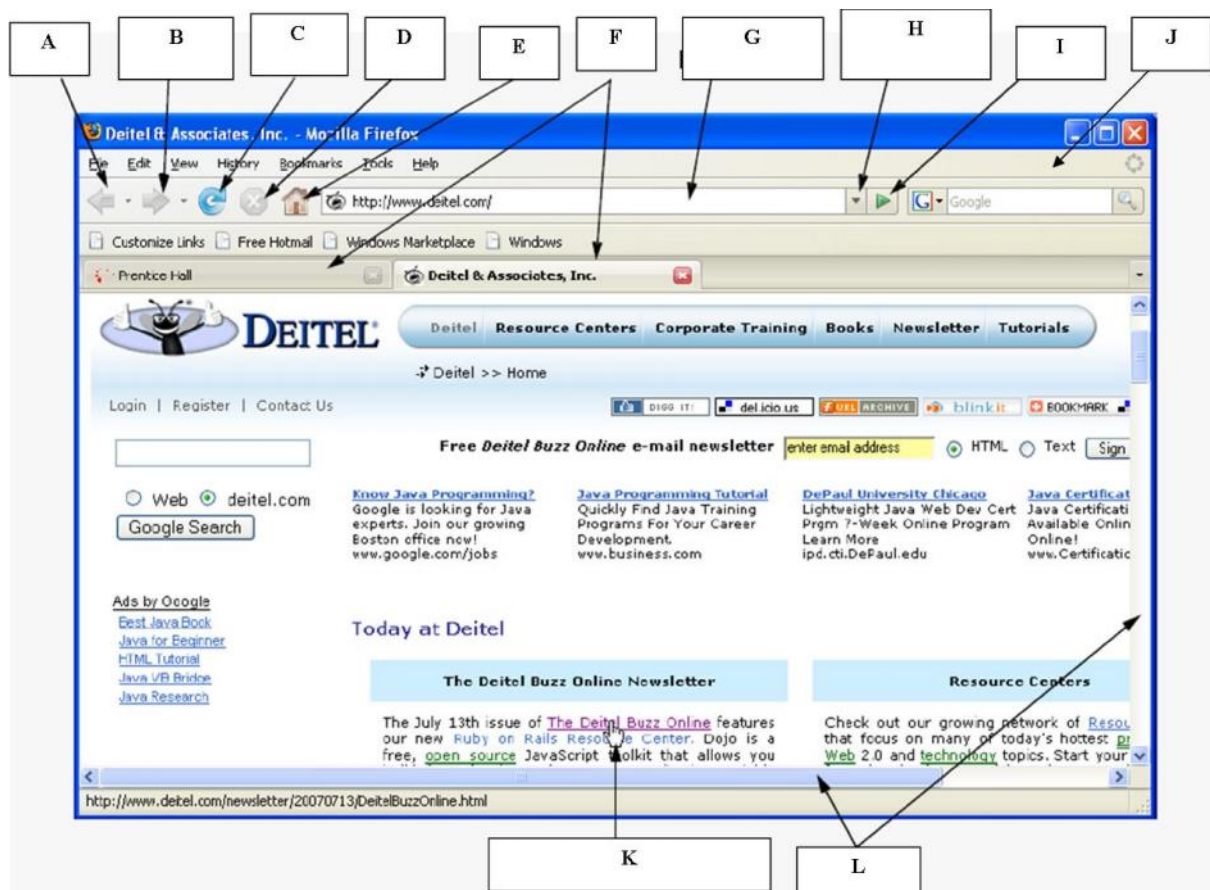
A B C D E F G H I J

Deitel & Associates, Inc. - Mozilla Firefox

File Edit View History Bookmarks Tools Help

http://www.deitel.com/

Google

Customize Links Free Hotmail Windows Marketplace Windows

Prentice Hall

Deitel & Associates, Inc.

DEITEL

Deitel Resource Centers Corporate Training Books Newsletter Tutorials

Deitel >> Home

Login | Register | Contact Us

DIGG IT! del.icio.us FEED ARCHIVE blinkit BOOKMARK

Free *Deitel Buzz Online* e-mail newsletter enter email address HTML Text Sign

Web deitel.com

Google Search

Know Java Programming?
Google is looking for Java experts. Join our growing Boston office now!
www.google.com/jobs

Java Programming Tutorial
Quickly Find Java Training Programs For Your Career Development.
www.business.com

DePaul University Chicago
Lightweight Java Web Dev Cert Prgm 7-Week Online Program Learn More
ipd.cti.DePaul.edu

Java Certificat
Java Certificati
Available Onlin
Online!
www.Certificatio

Ads by Google
Best Java Book
Java for Beginner
HTML Tutorial
Java VB Bridge
Java Research

Today at Deitel

The Deitel Buzz Online Newsletter

The July 13th issue of The Deitel Buzz Online features our new Ruby on Rails Resource Center. Dojo is a free, open source JavaScript toolkit that allows you

Resource Centers

Check out our growing network of Resou that focus on many of today's hottest pr Web 2.0 and technology topics. Start your

http://www.deitel.com/newsletter/20070713/DeitelBuzzOnline.html

K L